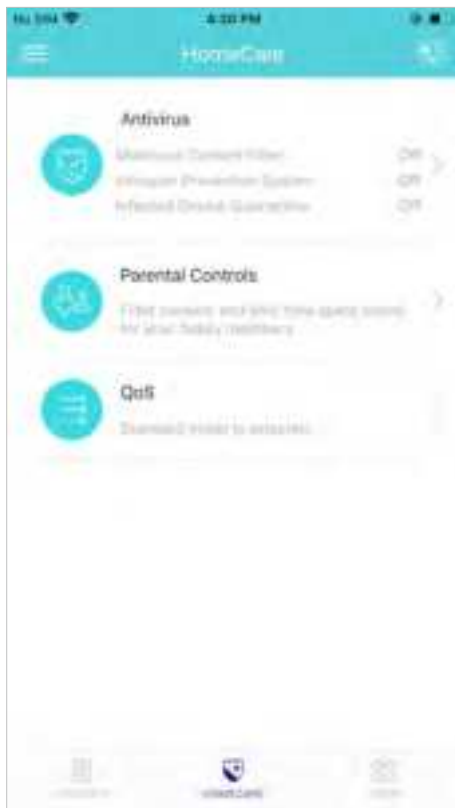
Hu SIM 4:20 PM

HomeCare

Antivirus

Malicious Content Filter Off

Intrusion Prevention System Off

Infected Device Quarantine Off

Parental Controls

Filter content and limit time spent online for your family members

QoS

Standard mode is selected

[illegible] HOMECARE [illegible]